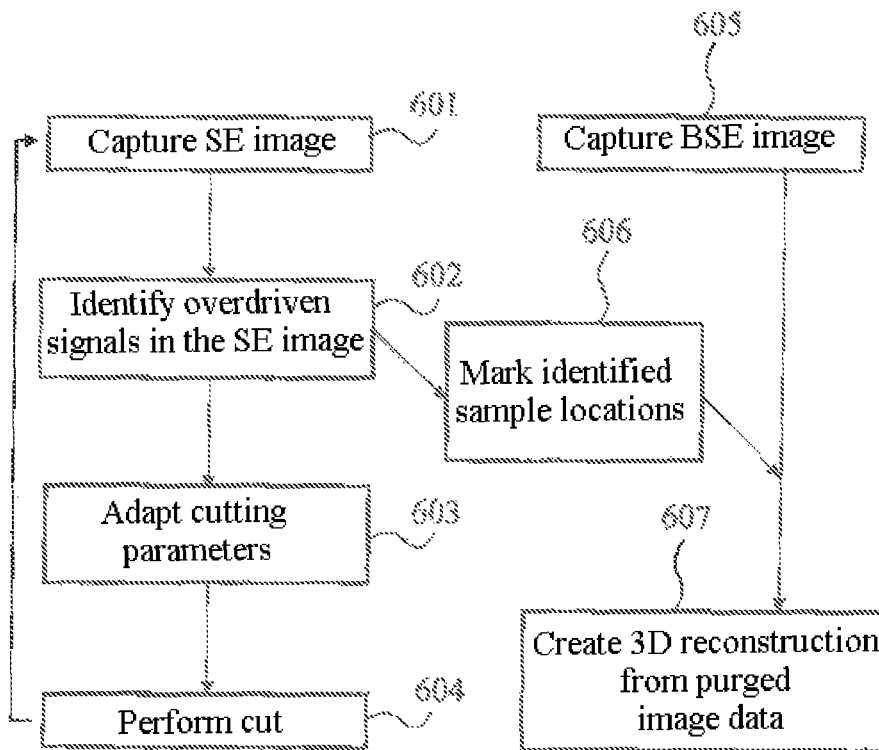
605

601

Capture SE image

Capture BSE image

606

602

Identify overdriven signals in the SE image

Mark identified sample locations

Adapt cutting parameters

603

607

Create 3D reconstruction from purged image data

604

Perform cut